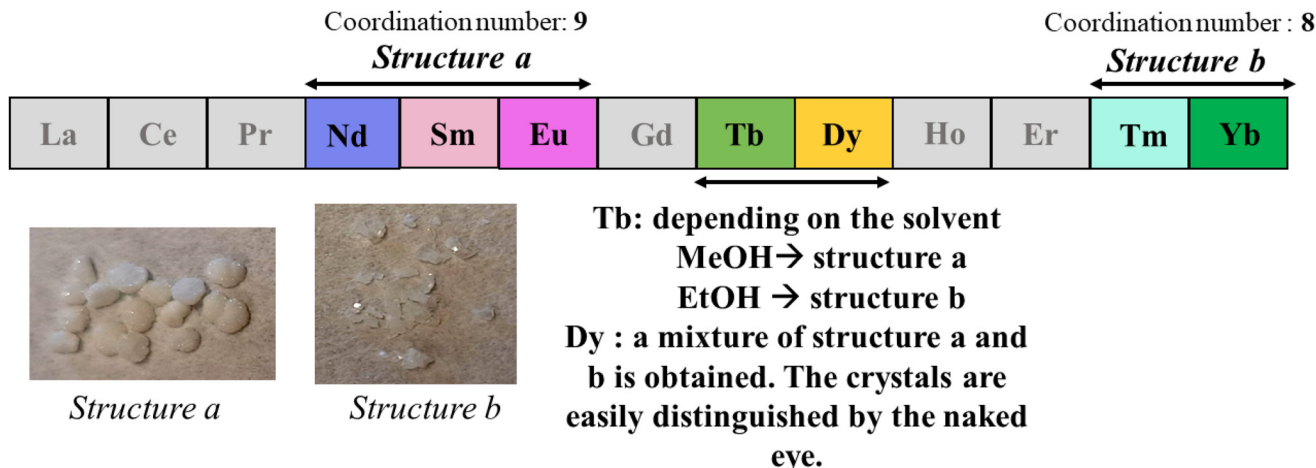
Coordination number: 9

Structure a

Coordination number : 8

Structure b

| La | Ce | Pr | Nd | Sm | Eu | Gd | Tb | Dy | Ho | Er | Tm | Yb |
|---|---|---|---|---|---|---|---|---|---|---|---|---|

Structure a

Structure b

Tb: depending on the solvent
MeOH→ structure a
EtOH → structure b
Dy : a mixture of structure a and b is obtained. The crystals are easily distinguished by the naked eye.